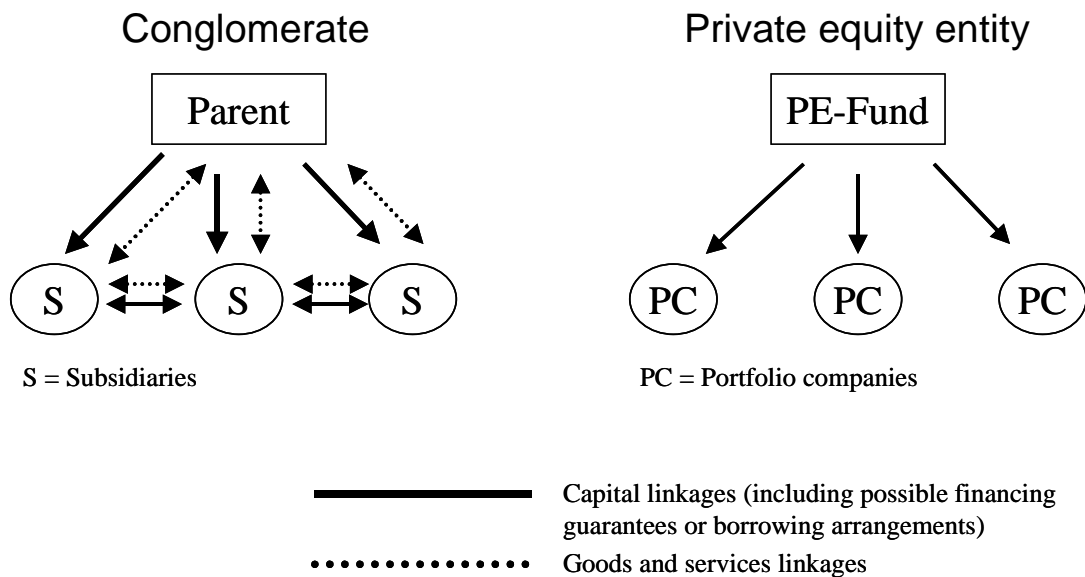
Conglomerate

Parent

S S S

S = Subsidiaries

Private equity entity

PE-Fund

PC PC PC

PC = Portfolio companies

Capital linkages (including possible financing guarantees or borrowing arrangements)

Goods and services linkages